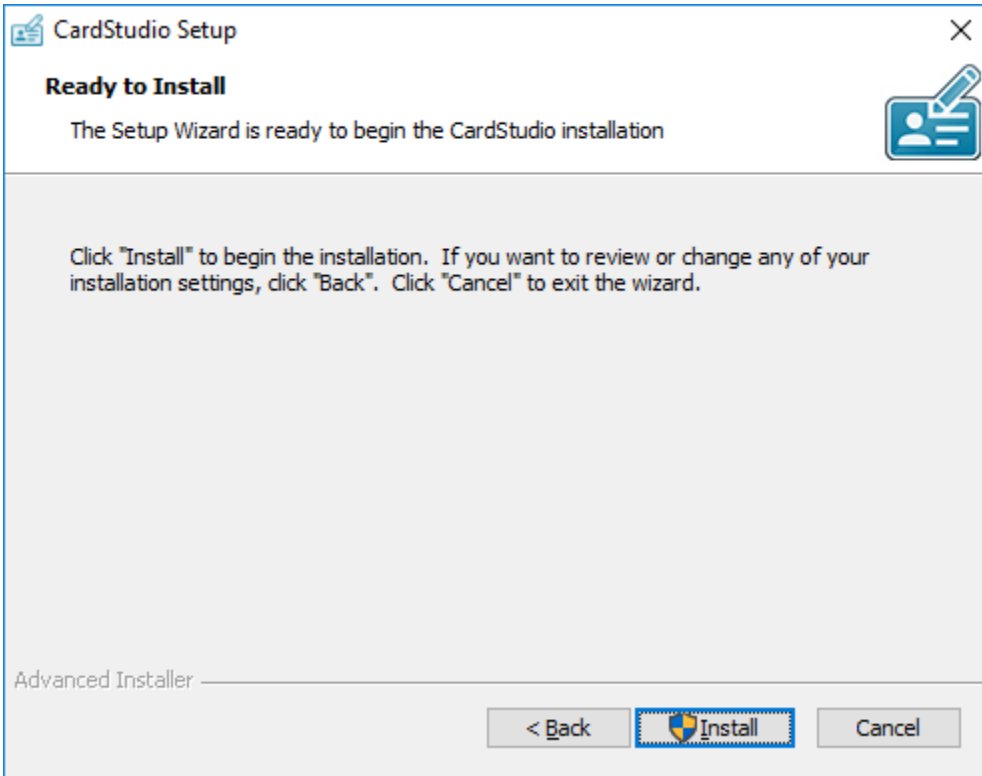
CardStudio Setup

Ready to Install

The Setup Wizard is ready to begin the CardStudio installation

Click "Install" to begin the installation. If you want to review or change any of your installation settings, click "Back". Click "Cancel" to exit the wizard.

Advanced Installer

< Back

Install

Cancel